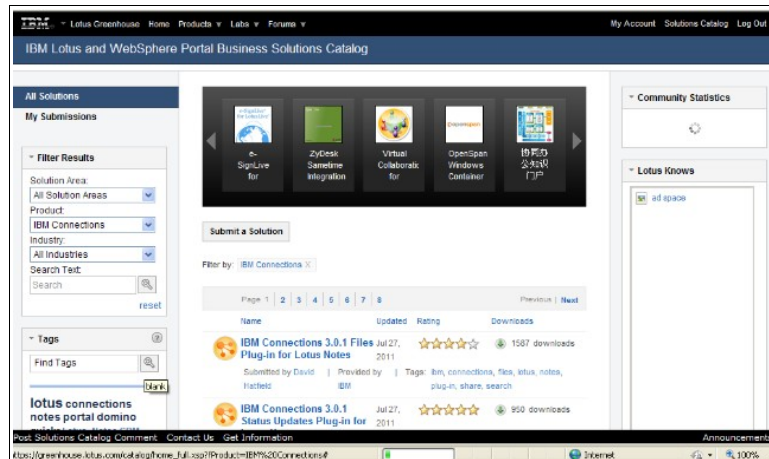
IBM Lotus Greenhouse Home Products ▾ Labs ▾ Forums ▾

My Account Solutions Catalog Log Out

IBM Lotus and WebSphere Portal Business Solutions Catalog

All Solutions
My Submissions

Filter Results
Solution Area:
All Solution Areas
Product:
IBM Connections
Industry:
All Industries
Search Text:
Search
reset

Tags
Find Tags
blank
lotus connections notes portal domino

e-SignLive for
ZyDesk Sametime Integration
Virtual Collaboratix for
OpenSpan Windows Container
协同办公知识门户

Submit a Solution

Filter by: IBM Connections ×

Page 1 | 2 | 3 | 4 | 5 | 6 | 7 | 8
Previous | Next

| Name | Updated | Rating | Downloads |
|---|---|---|---|
| IBM Connections 3.0.1 Files Plug-in for Lotus Notes<br>Submitted by David Hatfield \| Provided by IBM \| Tags: ibm, connections, files, lotus, notes, plug-in, share, search | Jul 27, 2011 | | 1587 downloads |
| IBM Connections 3.0.1 Status Updates Plug-in for | Jul 27, 2011 | | 950 downloads |

Community Statistics

Lotus Knows
ad space

Post Solutions Catalog Comment Contact Us Get Information
Announcements

https://greenhouse.lotus.com/catalog/home_full.xsp?Product=IBM%20Connections#
Internet
100%